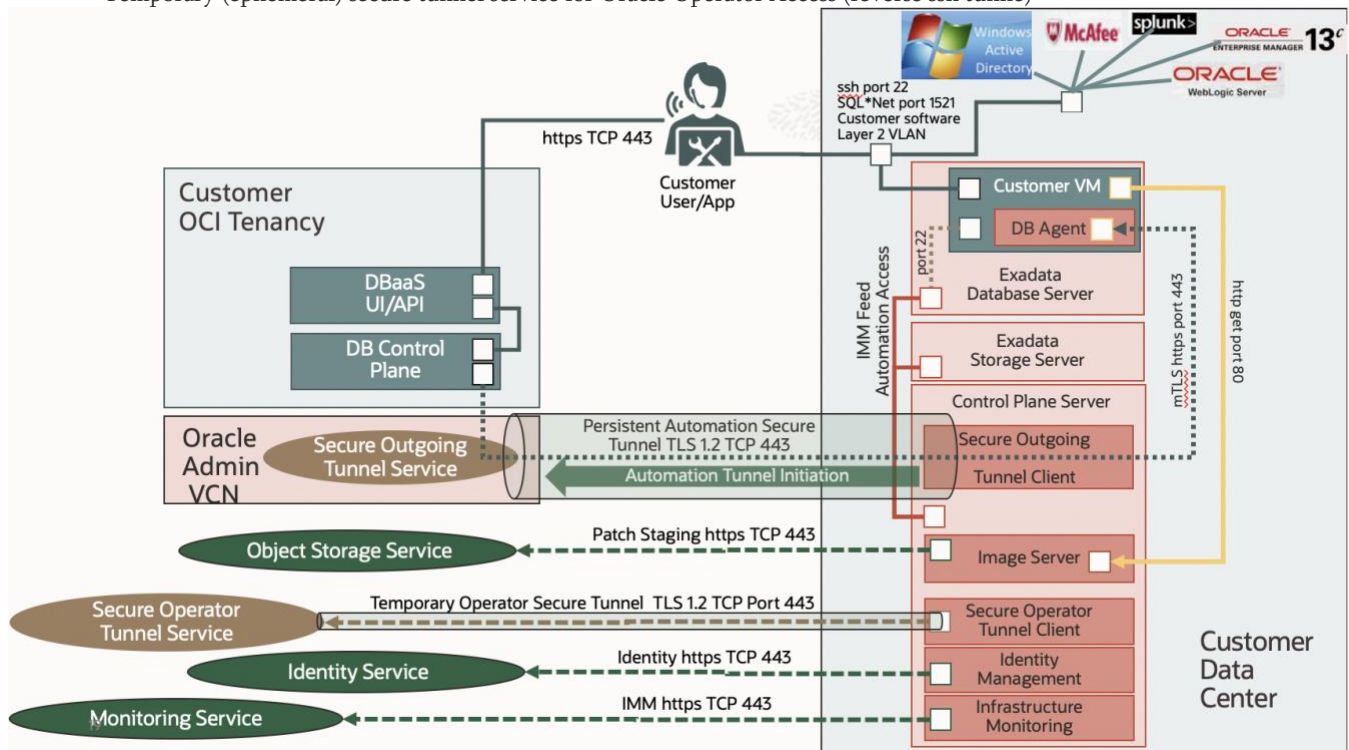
Temporary (ephemeral) secure tunnel service for Oracle Operator Access (reverse ssh tunnel)

Windows Active Directory
McAfee
splunk>
ORACLE ENTERPRISE MANAGER $13^c$
ORACLE WebLogic Server

ssh port 22
SQL*Net port 1521
Customer software
Layer 2 VLAN

https TCP 443

Customer User/App

Customer OCI Tenancy

DBaaS UI/API

DB Control Plane

Customer VM

DB Agent

port 22

Exadata Database Server

IMM Feed
Automation Access

mTLS https port 443

http get port 80

Exadata Storage Server

Control Plane Server

Oracle Admin VCN

Secure Outgoing Tunnel Service

Persistent Automation Secure Tunnel TLS 1.2 TCP 443

Automation Tunnel Initiation

Secure Outgoing Tunnel Client

Object Storage Service

Patch Staging https TCP 443

Image Server

Secure Operator Tunnel Service

Temporary Operator Secure Tunnel TLS 1.2 TCP Port 443

Secure Operator Tunnel Client

Identity Service

Identity https TCP 443

Identity Management

Customer Data Center

Monitoring Service

IMM https TCP 443

Infrastructure Monitoring